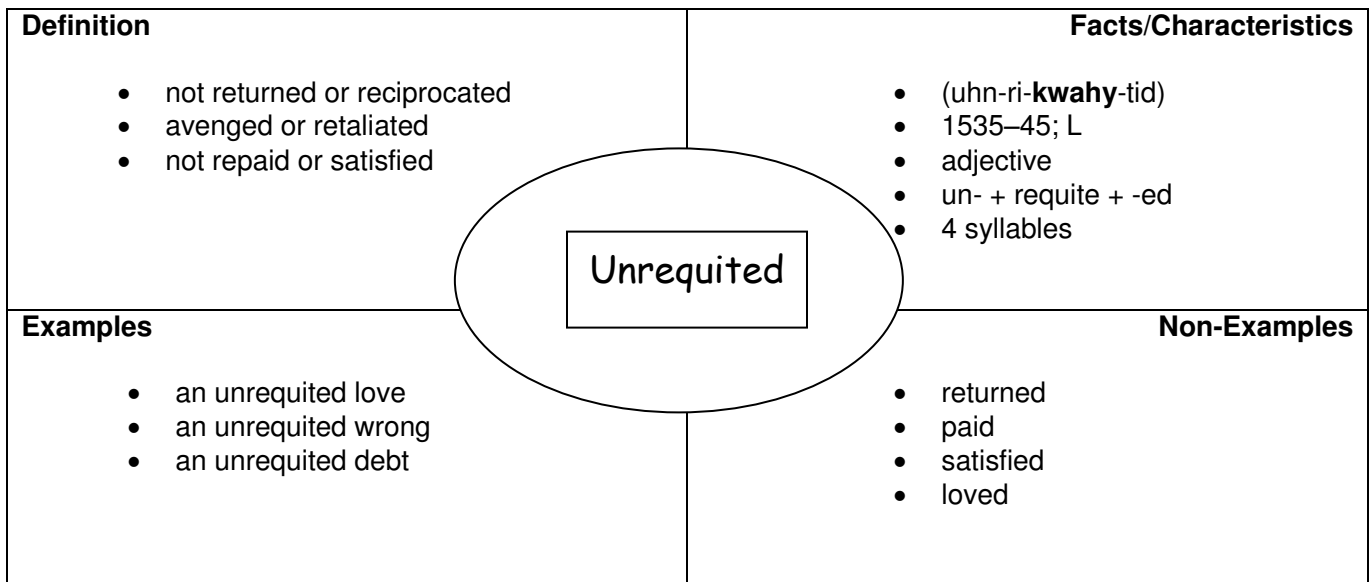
Definition

- not returned or reciprocated
- avenged or retaliated
- not repaid or satisfied

Facts/Characteristics

- (uhn-ri-**kwahy**-tid)
- 1535–45; L
- adjective
- un- + requite + -ed
- 4 syllables

Unrequited

Examples

- an unrequited love
- an unrequited wrong
- an unrequited debt

Non-Examples

- returned
- paid
- satisfied
- loved